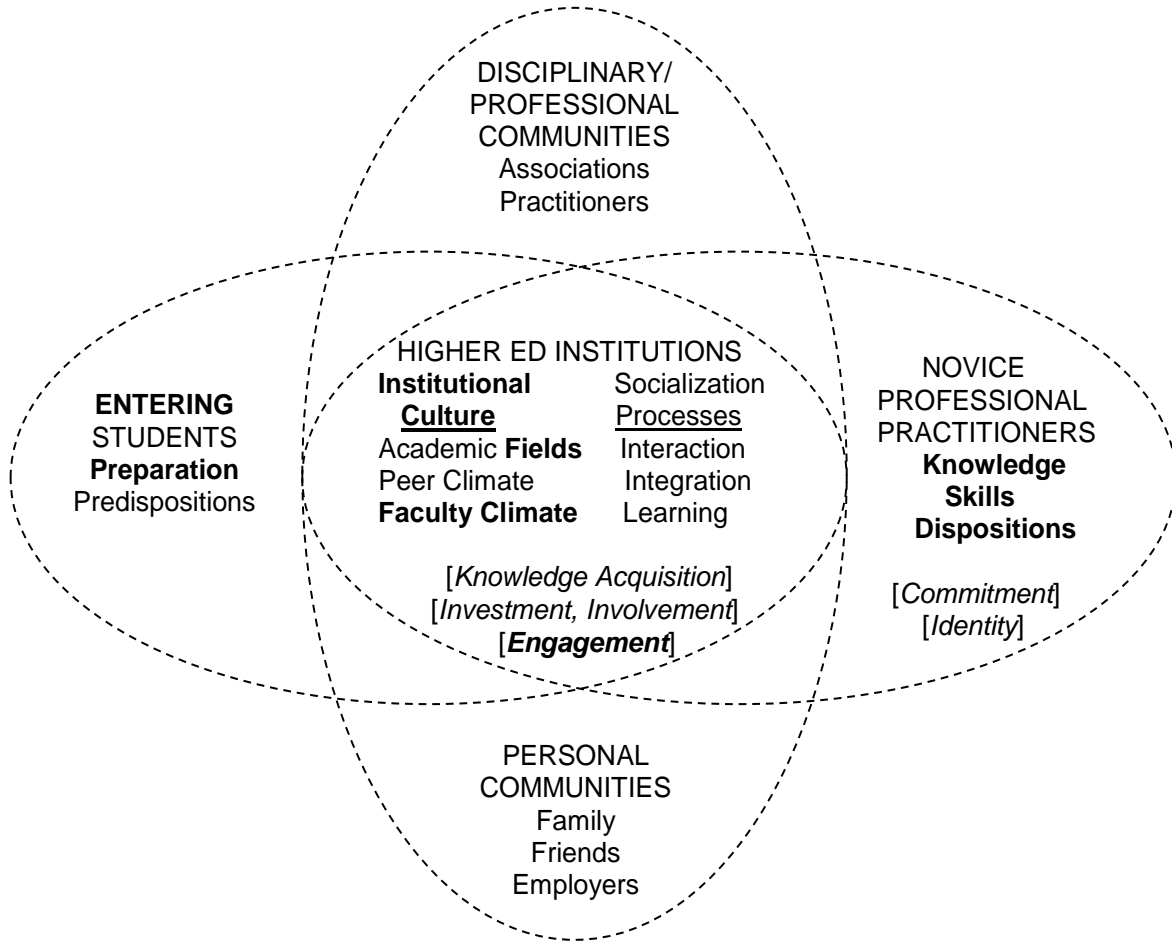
DISCIPLINARY/
PROFESSIONAL
COMMUNITIES
Associations
Practitioners

ENTERING
STUDENTS
Preparation
Predispositions

HIGHER ED INSTITUTIONS

Institutional
Culture
Academic Fields
Peer Climate
Faculty Climate

Socialization
Processes
Interaction
Integration
Learning

[Knowledge Acquisition]
[Investment, Involvement]
[Engagement]

NOVICE
PROFESSIONAL
PRACTITIONERS
Knowledge
Skills
Dispositions

[Commitment]
[Identity]

PERSONAL
COMMUNITIES
Family
Friends
Employers